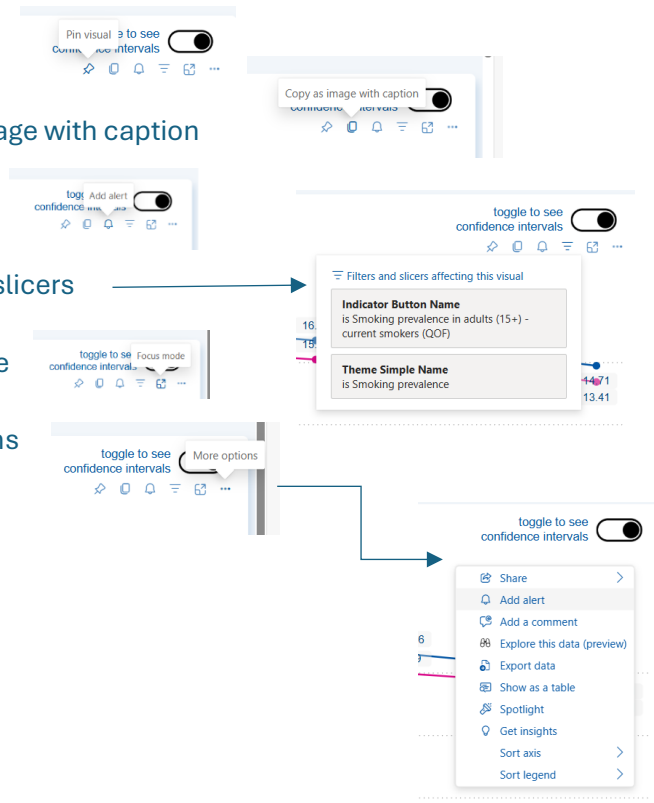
Pin visual
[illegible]gle to see confidence intervals

Copy as image with caption
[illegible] intervals

age with caption

Add alert
toggl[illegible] confidence int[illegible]

toggle to see confidence intervals

slicers

Filters and slicers affecting this visual

Indicator Button Name
is Smoking prevalence in adults (15+) - current smokers (QOF)

Theme Simple Name
is Smoking prevalence

16.
15.
14.71
13.41

e

toggle to se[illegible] confidence interv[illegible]
Focus mode

ns

toggle to see confidence intervals
More options

toggle to see confidence intervals

Share
Add alert
Add a comment
Explore this data (preview)
Export data
Show as a table
Spotlight
Get insights
Sort axis
Sort legend

6